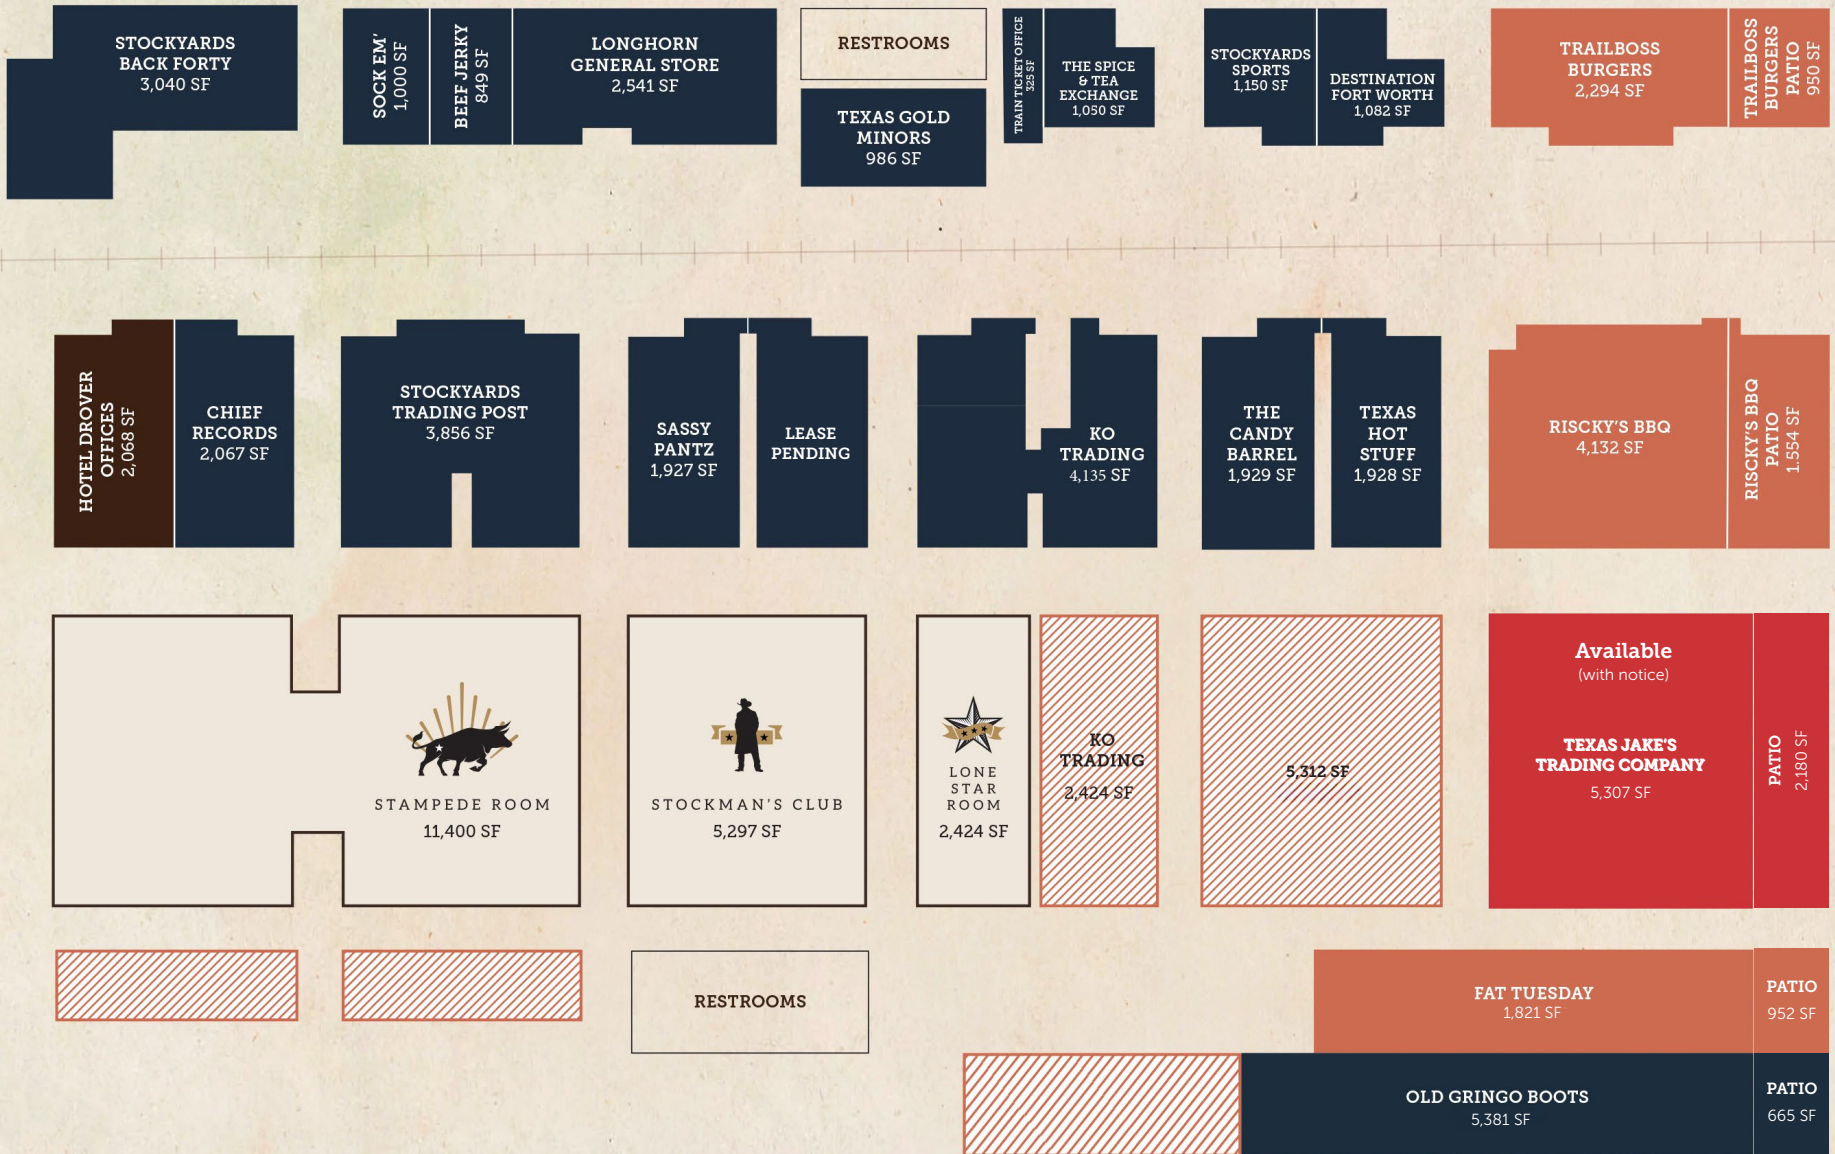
STOCKYARDS BACK FORTY
3,040 SF

SOCK EM'
1,000 SF

BEEF JERKY
849 SF

LONGHORN GENERAL STORE
2,541 SF

RESTROOMS

TEXAS GOLD MINORS
986 SF

TRAIN TICKET OFFICE
325 SF

THE SPICE & TEA EXCHANGE
1,050 SF

STOCKYARDS SPORTS
1,150 SF

DESTINATION FORT WORTH
1,082 SF

TRAILBOSS BURGERS
2,294 SF

TRAILBOSS BURGERS PATIO
950 SF

HOTEL DROVER OFFICES
2,068 SF

CHIEF RECORDS
2,067 SF

STOCKYARDS TRADING POST
3,856 SF

SASSY PANTZ
1,927 SF

LEASE PENDING

KO TRADING
4,135 SF

THE CANDY BARREL
1,929 SF

TEXAS HOT STUFF
1,928 SF

RISCKY'S BBQ
4,132 SF

RISCKY'S BBQ PATIO
1,554 SF

STAMPEDE ROOM
11,400 SF

STOCKMAN'S CLUB
5,297 SF

LONE STAR ROOM
2,424 SF

KO TRADING
2,424 SF

5,312 SF

Available
(with notice)

TEXAS JAKE'S TRADING COMPANY
5,307 SF

PATIO
2,180 SF

RESTROOMS

FAT TUESDAY
1,821 SF

PATIO
952 SF

OLD GRINGO BOOTS
5,381 SF

PATIO
665 SF